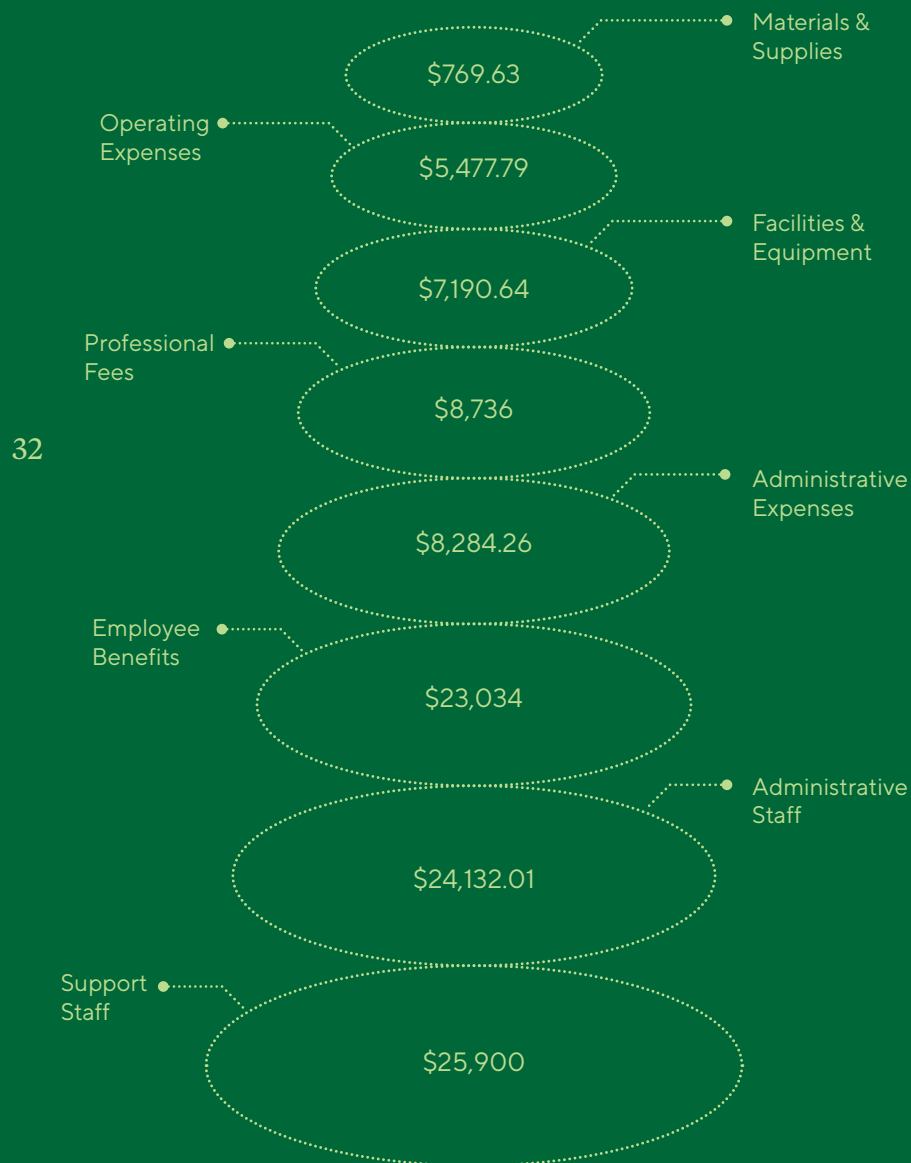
Materials & Supplies

$769.63

Operating Expenses

$5,477.79

Facilities & Equipment

$7,190.64

Professional Fees

$8,736

32

Administrative Expenses

$8,284.26

Employee Benefits

$23,034

Administrative Staff

$24,132.01

Support Staff

$25,900